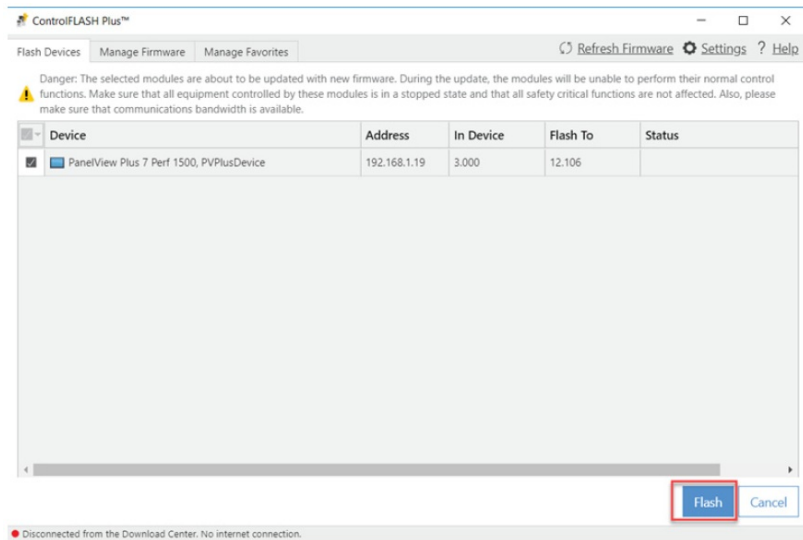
ControlFLASH Plus™

Flash Devices | Manage Firmware | Manage Favorites

Refresh Firmware  Settings  ? Help

Danger: The selected modules are about to be updated with new firmware. During the update, the modules will be unable to perform their normal control functions. Make sure that all equipment controlled by these modules is in a stopped state and that all safety critical functions are not affected. Also, please make sure that communications bandwidth is available.

| | Device | Address | In Device | Flash To | Status |
|---|---|---|---|---|---|
| ☑ | PanelView Plus 7 Perf 1500, PVPlusDevice | 192.168.1.19 | 3.000 | 12.106 | |

Flash  Cancel

Disconnected from the Download Center. No internet connection.